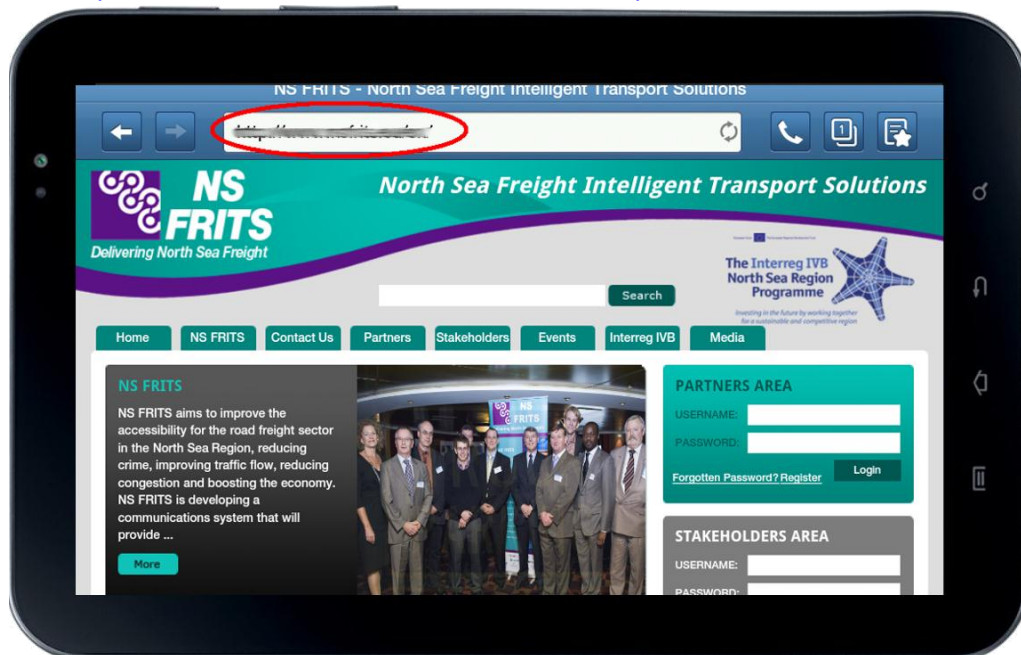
NS FRITS - North Sea Freight Intelligent Transport Solutions

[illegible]

NS FRITS
Delivering North Sea Freight

North Sea Freight Intelligent Transport Solutions

The Interreg IVB North Sea Region Programme
Investing in the future by working together for a sustainable and competitive region

Search

Home | NS FRITS | Contact Us | Partners | Stakeholders | Events | Interreg IVB | Media

NS FRITS

NS FRITS aims to improve the accessibility for the road freight sector in the North Sea Region, reducing crime, improving traffic flow, reducing congestion and boosting the economy. NS FRITS is developing a communications system that will provide ...

More

NS FRITS

PARTNERS AREA
USERNAME:
PASSWORD:
Forgotten Password? Register
Login

STAKEHOLDERS AREA
USERNAME:
PASSWORD: